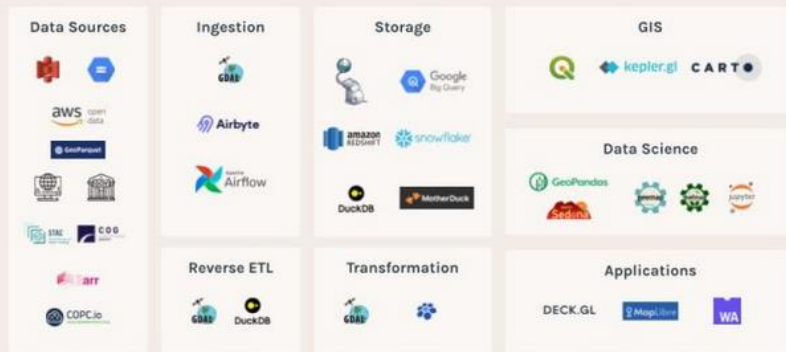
Data Sources

aws open data

GeoParquet

STAC

COG

Zarr

COPC.io

Ingestion

GDAL

Airbyte

Apache Airflow

Reverse ETL

GDAL

DuckDB

Storage

Google Big Query

amazon REDSHIFT

snowflake

DuckDB

MotherDuck

Transformation

GDAL

GIS

kepler.gl

CARTO

Data Science

GeoPandas

Sedona

jupyter

Applications

DECK.GL

MapLibre

WA